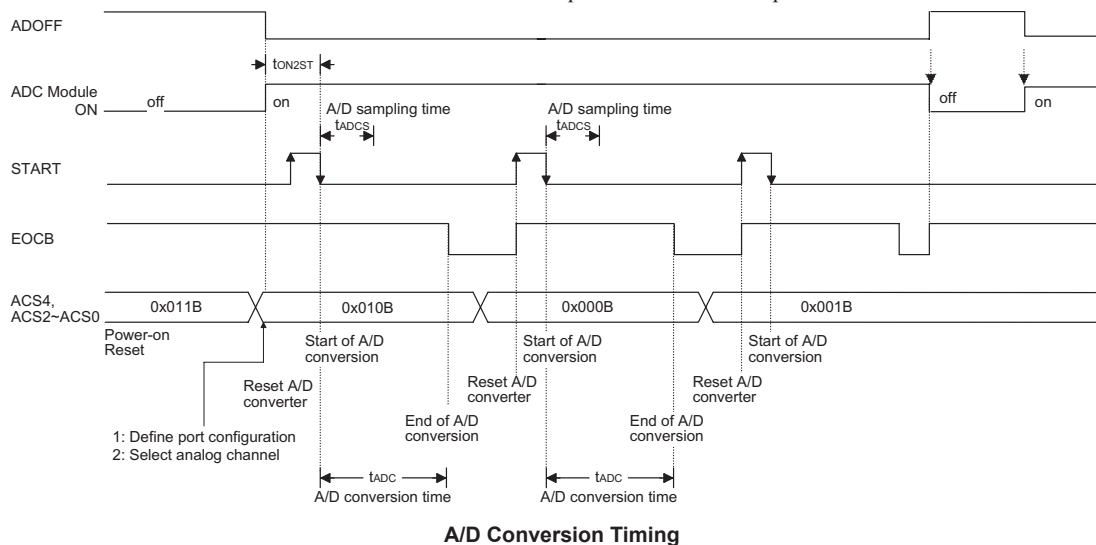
ADOFF

$t_{ON2ST}$

ADC Module ON

off

on

A/D sampling time

$t_{ADCS}$

A/D sampling time

$t_{ADCS}$

off

on

START

EOCB

ACS4, ACS2~ACS0

0x011B

0x010B

0x000B

0x001B

Power-on Reset

Start of A/D conversion

Start of A/D conversion

Start of A/D conversion

Reset A/D converter

Reset A/D converter

Reset A/D converter

End of A/D conversion

End of A/D conversion

1: Define port configuration
2: Select analog channel

$t_{ADC}$
A/D conversion time

$t_{ADC}$
A/D conversion time

A/D Conversion Timing